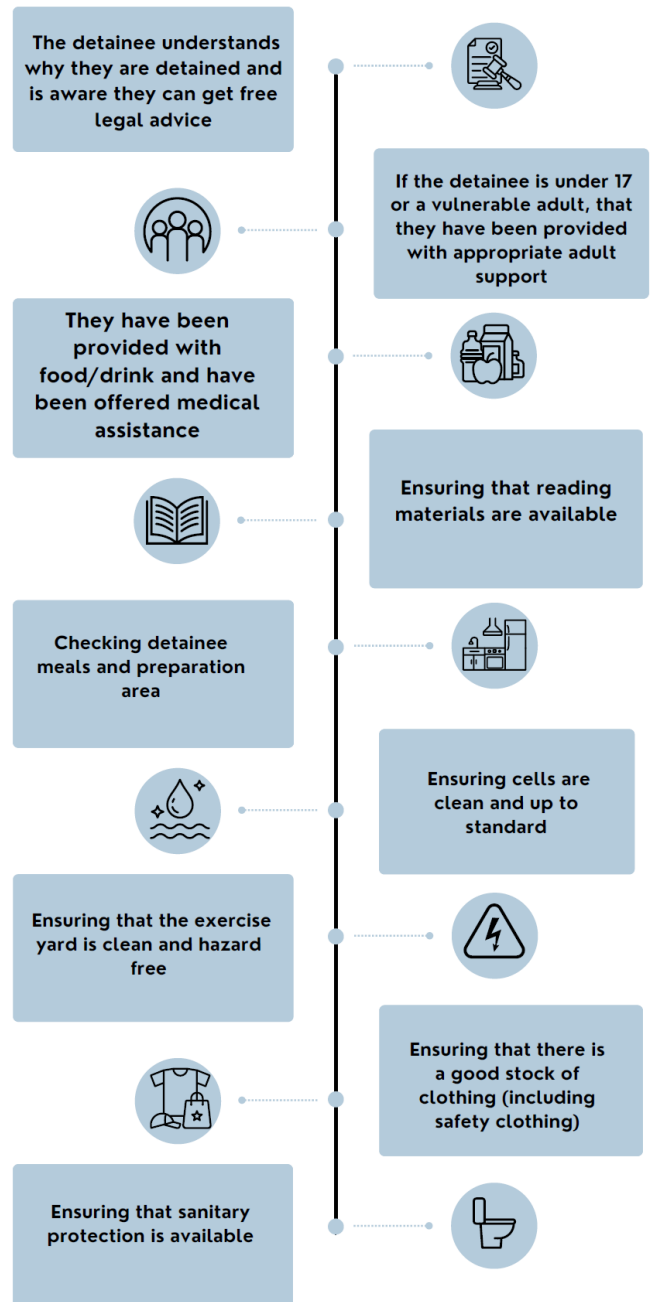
The detainee understands why they are detained and is aware they can get free legal advice

If the detainee is under 17 or a vulnerable adult, that they have been provided with appropriate adult support

They have been provided with food/drink and have been offered medical assistance

Ensuring that reading materials are available

Checking detainee meals and preparation area

Ensuring cells are clean and up to standard

Ensuring that the exercise yard is clean and hazard free

Ensuring that there is a good stock of clothing (including safety clothing)

Ensuring that sanitary protection is available